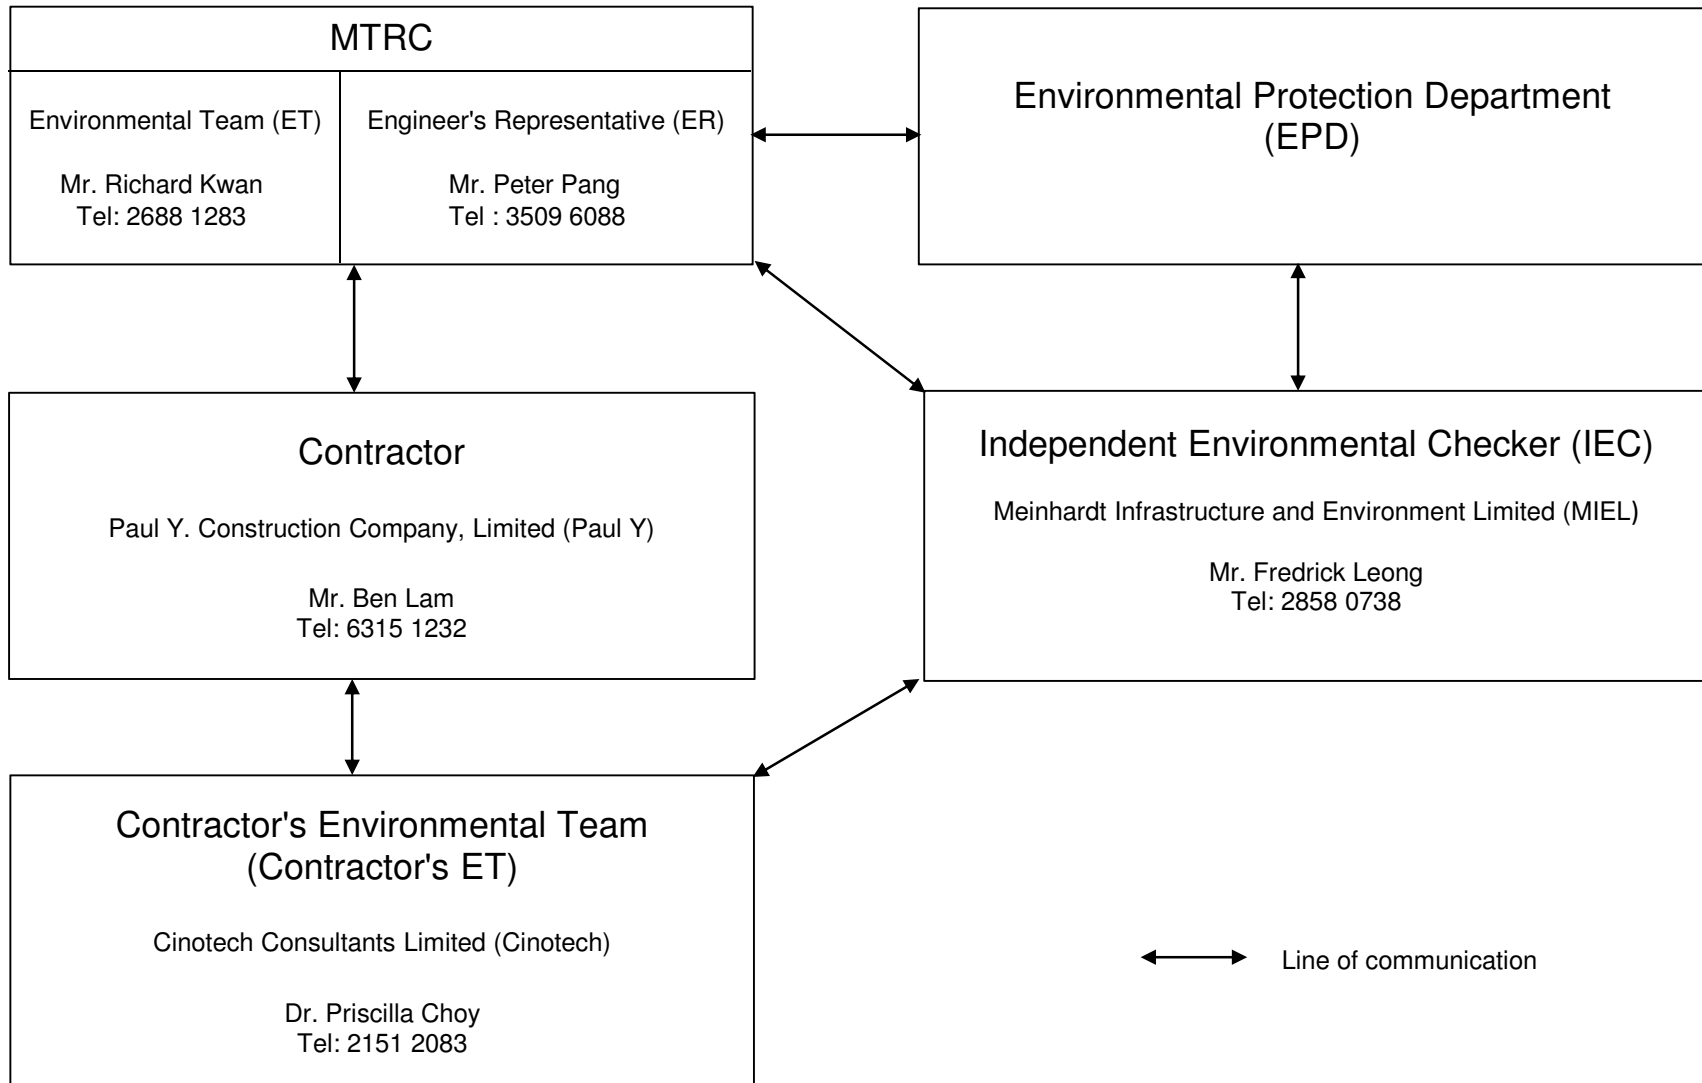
MTRC

Environmental Team (ET)

Mr. Richard Kwan
Tel: 2688 1283

Engineer's Representative (ER)

Mr. Peter Pang
Tel : 3509 6088

Environmental Protection Department (EPD)

Contractor

Paul Y. Construction Company, Limited (Paul Y)

Mr. Ben Lam
Tel: 6315 1232

Independent Environmental Checker (IEC)

Meinhardt Infrastructure and Environment Limited (MIEL)

Mr. Fredrick Leong
Tel: 2858 0738

Contractor's Environmental Team (Contractor's ET)

Cinotech Consultants Limited (Cinotech)

Dr. Priscilla Choy
Tel: 2151 2083

Line of communication